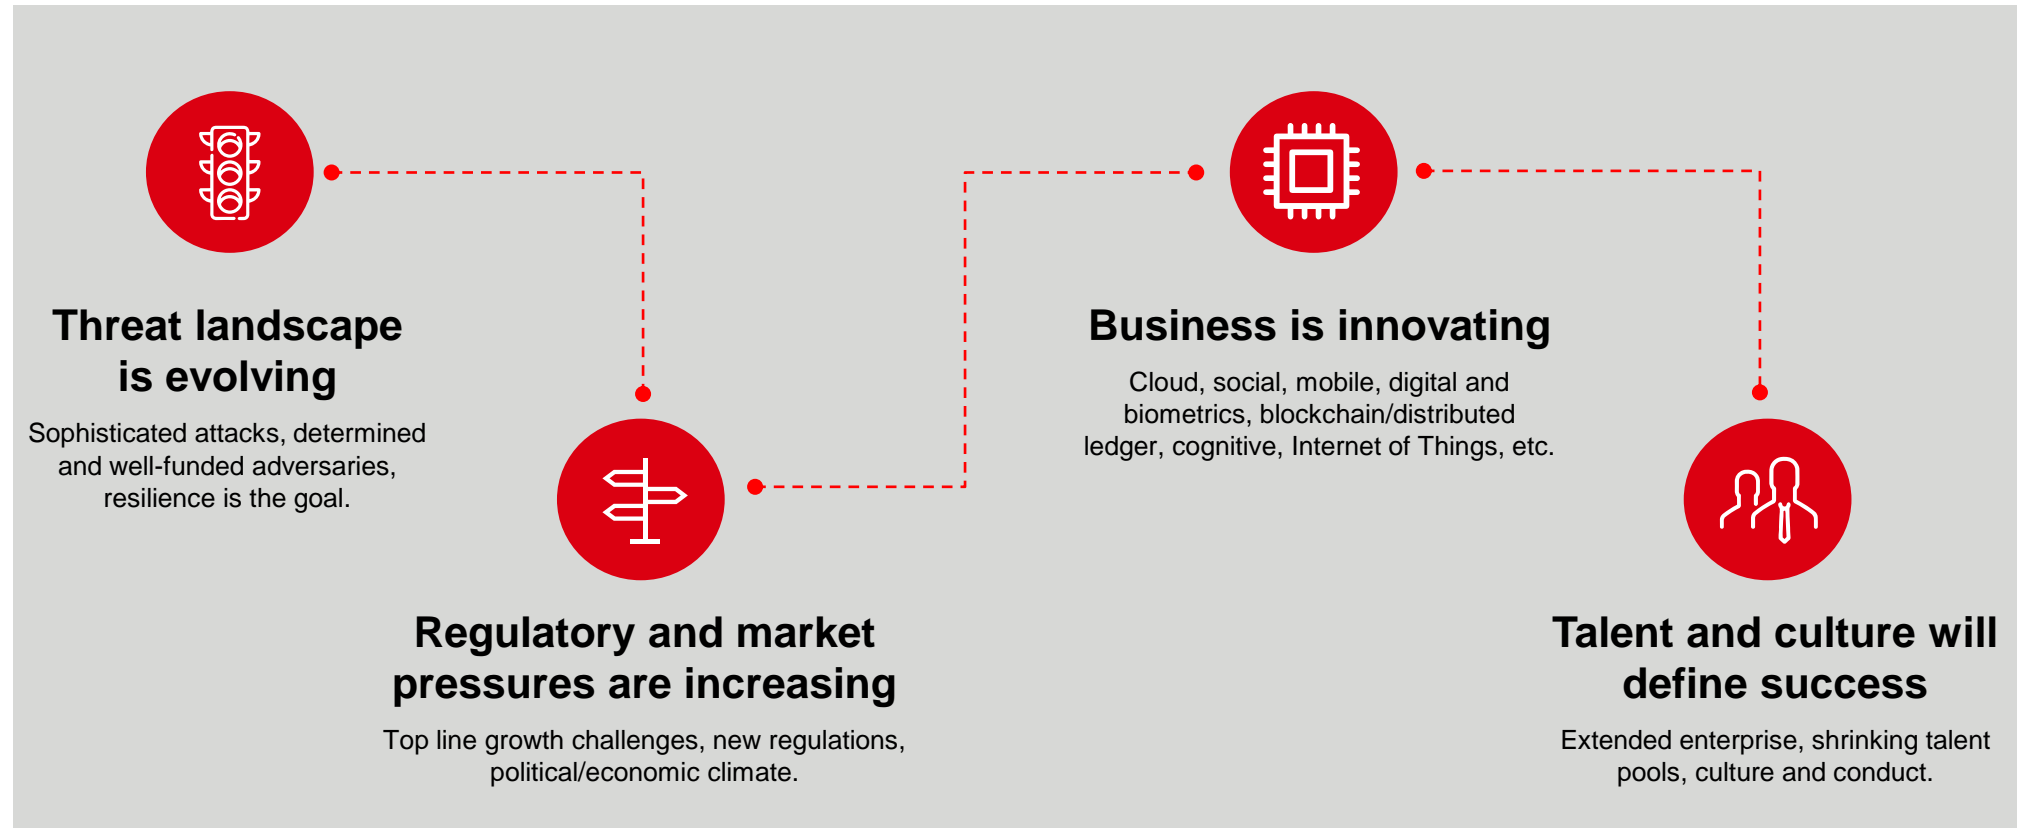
Threat landscape is evolving

Sophisticated attacks, determined and well-funded adversaries, resilience is the goal.

Regulatory and market pressures are increasing

Top line growth challenges, new regulations, political/economic climate.

Business is innovating

Cloud, social, mobile, digital and biometrics, blockchain/distributed ledger, cognitive, Internet of Things, etc.

Talent and culture will define success

Extended enterprise, shrinking talent pools, culture and conduct.